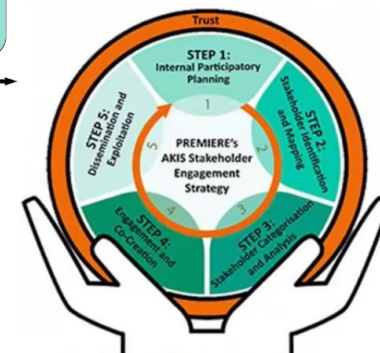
Trust

STEP 1: Internal Participatory Planning

STEP 2: Stakeholder Identification and Mapping

STEP 3: Stakeholder Categorisation and Analysis

STEP 4: Engagement and Co-Creation

STEP 5: Dissemination and Exploitation

1
2
3
4
5

PREMIERE's AKIS Stakeholder Engagement Strategy